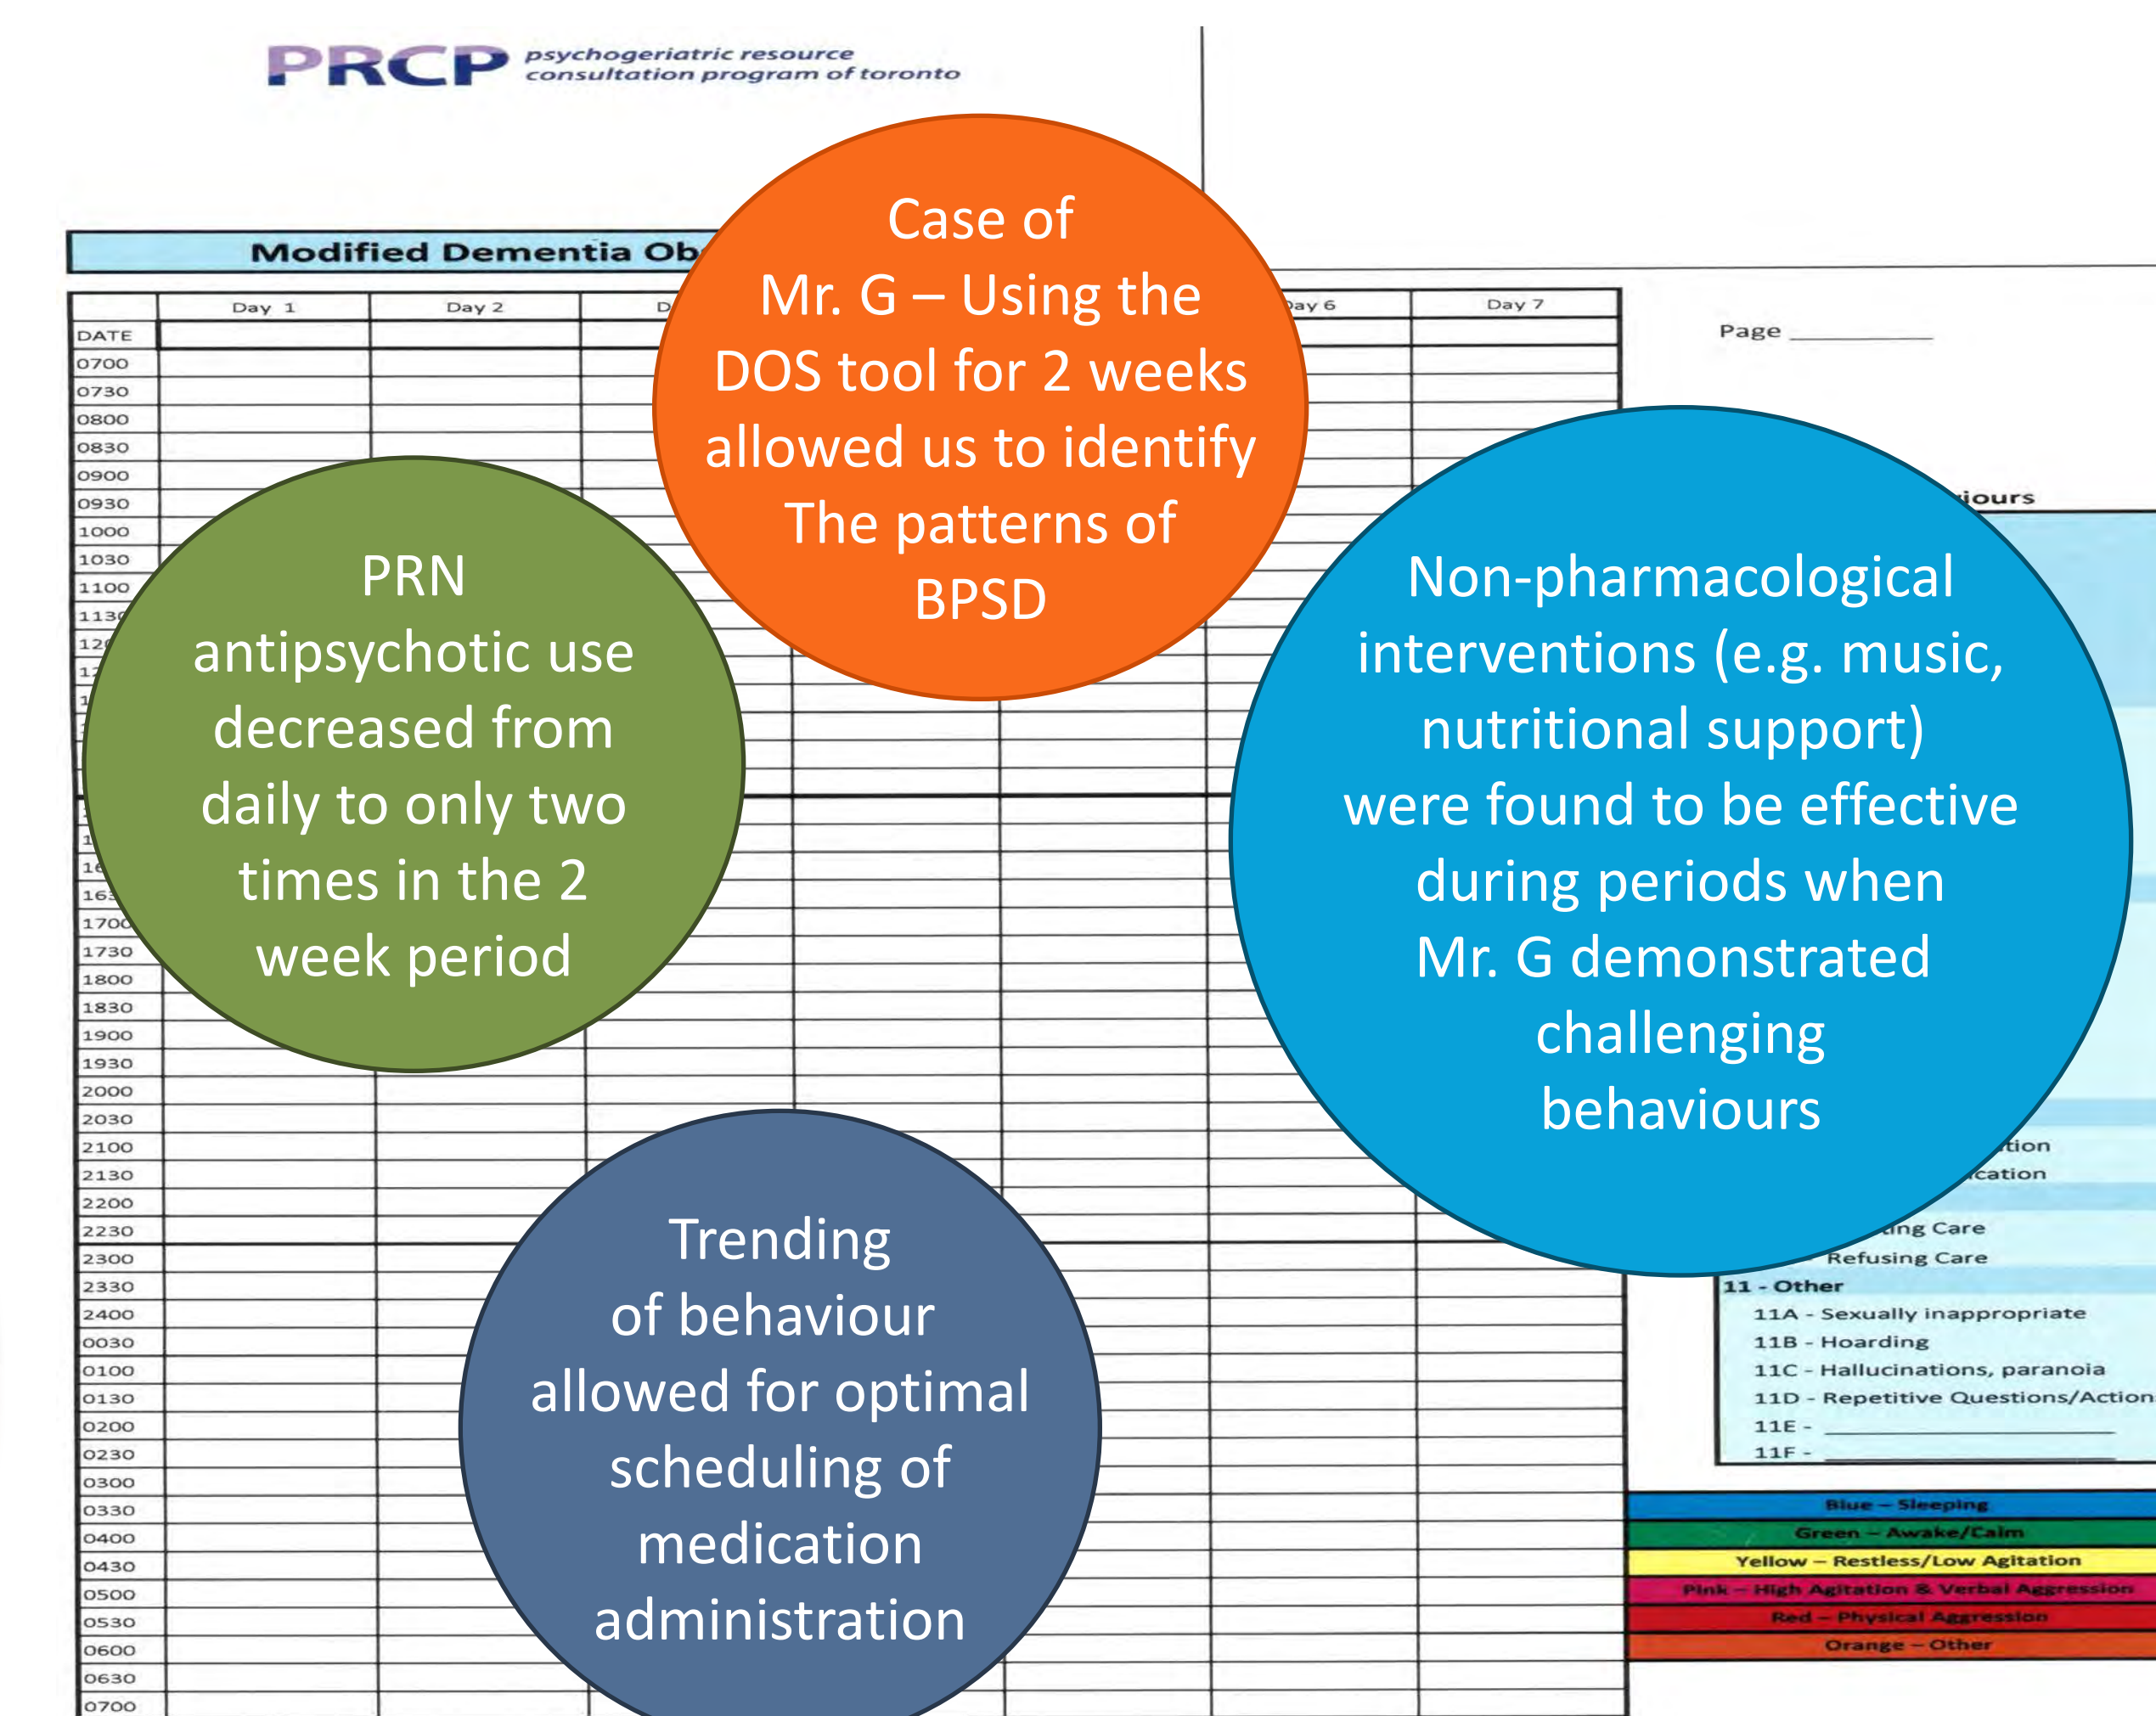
PRCP psychogeriatric resource consultation program of toronto

Modified Dementia Ob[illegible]

| | Day 1 | Day 2 | D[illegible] | | | Day 6 | Day 7 |
|---|---|---|---|---|---|---|---|
| DATE | | | | | | | |
| 0700 | | | | | | | |
| 0730 | | | | | | | |
| 0800 | | | | | | | |
| 0830 | | | | | | | |
| 0900 | | | | | | | |
| 0930 | | | | | | | |
| 1000 | | | | | | | |
| 1030 | | | | | | | |
| 1100 | | | | | | | |
| 113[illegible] | | | | | | | |
| 12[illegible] | | | | | | | |
| 1700 | | | | | | | |
| 1730 | | | | | | | |
| 1800 | | | | | | | |
| 1830 | | | | | | | |
| 1900 | | | | | | | |
| 1930 | | | | | | | |
| 2000 | | | | | | | |
| 2030 | | | | | | | |
| 2100 | | | | | | | |
| 2130 | | | | | | | |
| 2200 | | | | | | | |
| 2230 | | | | | | | |
| 2300 | | | | | | | |
| 2330 | | | | | | | |
| 2400 | | | | | | | |
| 0030 | | | | | | | |
| 0100 | | | | | | | |
| 0130 | | | | | | | |
| 0200 | | | | | | | |
| 0230 | | | | | | | |
| 0300 | | | | | | | |
| 0330 | | | | | | | |
| 0400 | | | | | | | |
| 0430 | | | | | | | |
| 0500 | | | | | | | |
| 0530 | | | | | | | |
| 0600 | | | | | | | |
| 0630 | | | | | | | |
| 0700 | | | | | | | |

Page ________

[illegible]iours

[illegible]tion
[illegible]cation
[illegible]ng Care
Refusing Care
11 - Other
11A - Sexually inappropriate
11B - Hoarding
11C - Hallucinations, paranoia
11D - Repetitive Questions/Action
11E - ________
11F - ________

Blue – Sleeping
Green – Awake/Calm
Yellow – Restless/Low Agitation
Pink – High Agitation & Verbal Aggression
Red – Physical Aggression
Orange – Other

Case of Mr. G – Using the DOS tool for 2 weeks allowed us to identify The patterns of BPSD

PRN antipsychotic use decreased from daily to only two times in the 2 week period

Non-pharmacological interventions (e.g. music, nutritional support) were found to be effective during periods when Mr. G demonstrated challenging behaviours

Trending of behaviour allowed for optimal scheduling of medication administration